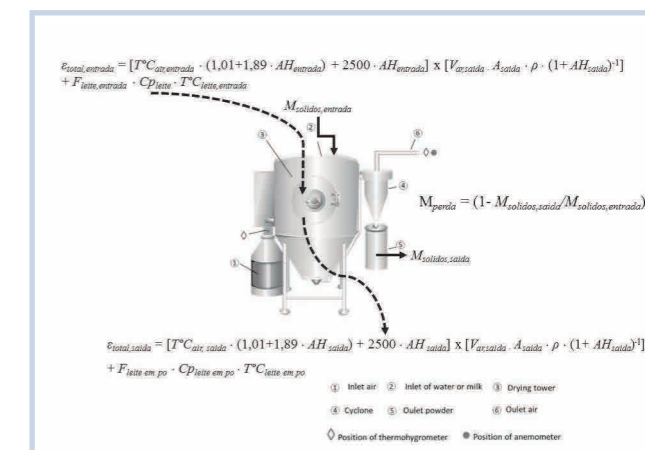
$\varepsilon_{total,entrada} = [T°C_{air,entrada} \cdot (1{,}01+1{,}89 \cdot AH_{entrada}) + 2500 \cdot AH_{entrada}] \times [V_{ar,saida} \cdot A_{saida} \cdot \rho \cdot (1+ AH_{saida})^{-1}] + F_{leite,entrada} \cdot Cp_{leite} \cdot T°C_{leite,entrada}$

$M_{solidos,entrada}$

③ ② ⑥

④

$M_{perda} = (1- M_{solidos,saida}/M_{solidos,entrada})$

①

⑤ $M_{solidos,saida}$

$\varepsilon_{total,saida} = [T°C_{air,saida} \cdot (1{,}01+1{,}89 \cdot AH_{saida}) + 2500 \cdot AH_{saida}] \times [V_{ar,saida} \cdot A_{saida} \cdot \rho \cdot (1+ AH_{saida})^{-1}] + F_{leite\ em\ po} \cdot Cp_{leite\ em\ po} \cdot T°C_{leite\ em\ po}$

① Inlet air ② Inlet of water or milk ③ Drying tower

④ Cyclone ⑤ Oulet powder ⑥ Oulet air

◊ Position of thermohygrometer ● Position of anemometer